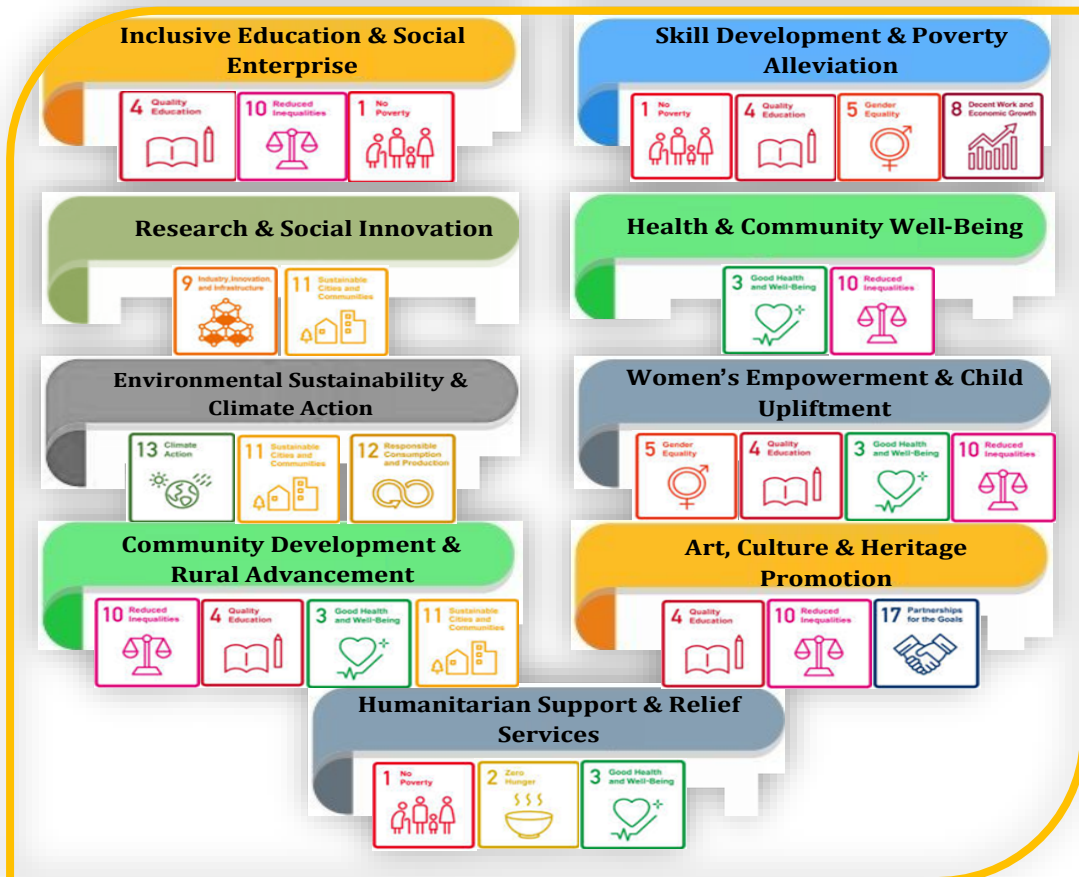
Inclusive Education & Social Enterprise

4 Quality Education
10 Reduced Inequalities
1 No Poverty

Skill Development & Poverty Alleviation

1 No Poverty
4 Quality Education
5 Gender Equality
8 Decent Work and Economic Growth

Research & Social Innovation

9 Industry, Innovation and Infrastructure
11 Sustainable Cities and Communities

Health & Community Well-Being

3 Good Health and Well-Being
10 Reduced Inequalities

Environmental Sustainability & Climate Action

13 Climate Action
11 Sustainable Cities and Communities
12 Responsible Consumption and Production

Women's Empowerment & Child Upliftment

5 Gender Equality
4 Quality Education
3 Good Health and Well-Being
10 Reduced Inequalities

Community Development & Rural Advancement

10 Reduced Inequalities
4 Quality Education
3 Good Health and Well-Being
11 Sustainable Cities and Communities

Art, Culture & Heritage Promotion

4 Quality Education
10 Reduced Inequalities
17 Partnerships for the Goals

Humanitarian Support & Relief Services

1 No Poverty
2 Zero Hunger
3 Good Health and Well-Being